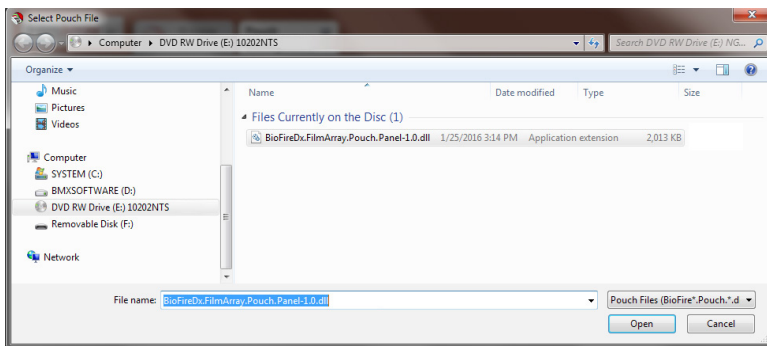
Select Pouch File

Computer ▸ DVD RW Drive (E:) 10202NTS

Search DVD RW Drive (E:) NG...

Organize ▾

Music
Pictures
Videos

Computer
SYSTEM (C:)
BMXSOFTWARE (D:)
DVD RW Drive (E:) 10202NTS
Removable Disk (F:)

Network

| Name | Date modified | Type | Size |
|---|---|---|---|
| Files Currently on the Disc (1) | | | |
| BioFireDx.FilmArray.Pouch.Panel-1.0.dll | 1/25/2016 3:14 PM | Application extension | 2,013 KB |

File name: BioFireDx.FilmArray.Pouch.Panel-1.0.dll

Pouch Files (BioFire*.Pouch.*.d

Open

Cancel